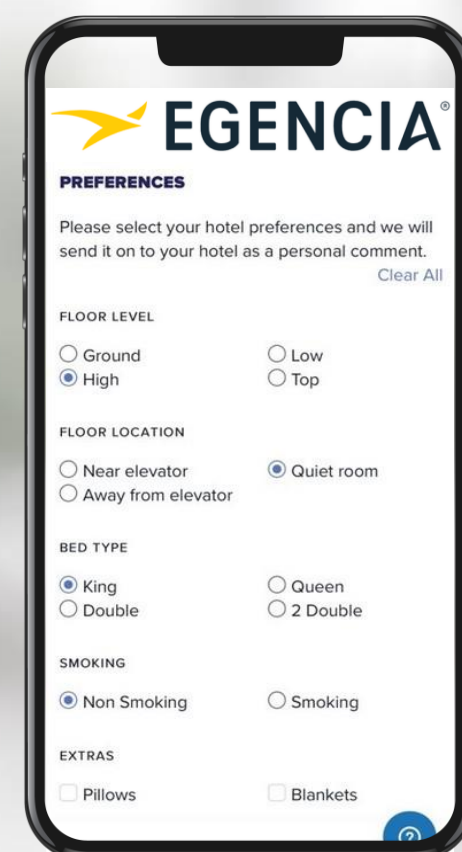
EGENCIA®

PREFERENCES

Please select your hotel preferences and we will send it on to your hotel as a personal comment.

Clear All

FLOOR LEVEL

Ground
Low
High
Top

FLOOR LOCATION

Near elevator
Quiet room
Away from elevator

BED TYPE

King
Queen
Double
2 Double

SMOKING

Non Smoking
Smoking

EXTRAS

Pillows
Blankets

?